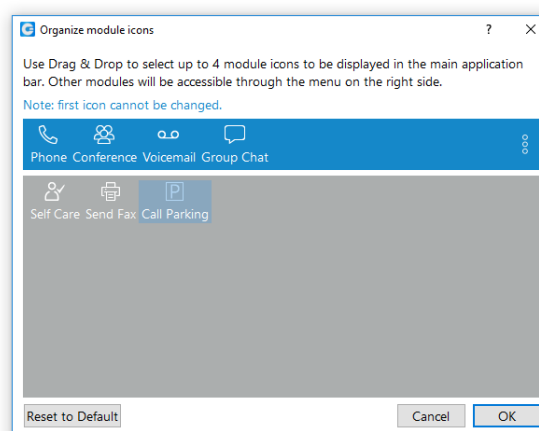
Organize module icons

?

Use Drag & Drop to select up to 4 module icons to be displayed in the main application bar. Other modules will be accessible through the menu on the right side.

Note: first icon cannot be changed.

Phone Conference Voicemail Group Chat

Self Care Send Fax Call Parking

Reset to Default

Cancel OK